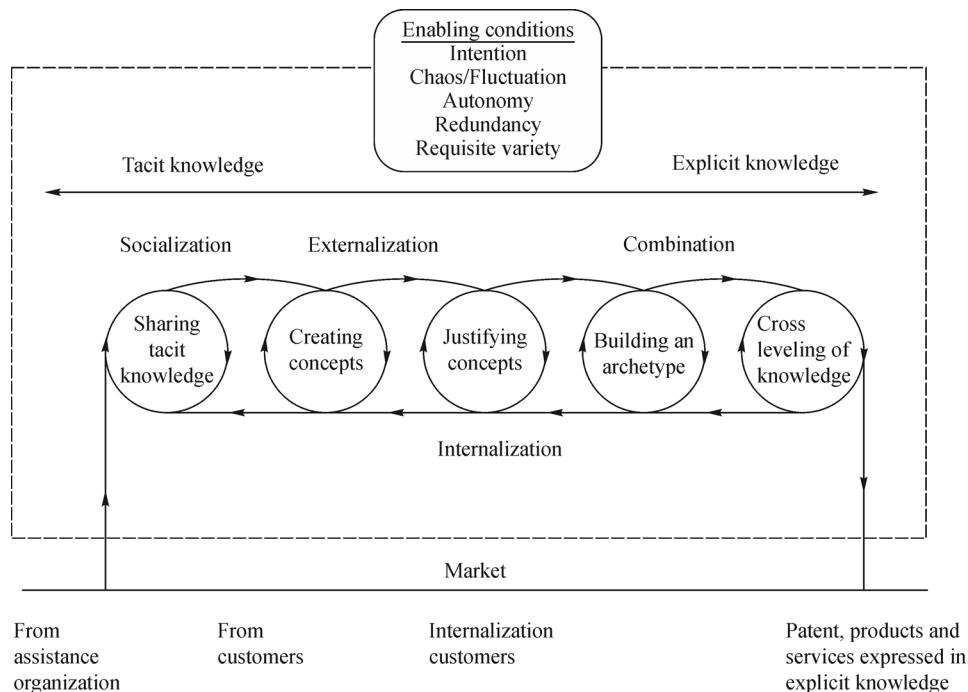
Enabling conditions
Intention
Chaos/Fluctuation
Autonomy
Redundancy
Requisite variety

Tacit knowledge

Explicit knowledge

Socialization

Externalization

Combination

Sharing tacit knowledge

Creating concepts

Justifying concepts

Building an archetype

Cross leveling of knowledge

Internalization

Market

From assistance organization

From customers

Internalization customers

Patent, products and services expressed in explicit knowledge